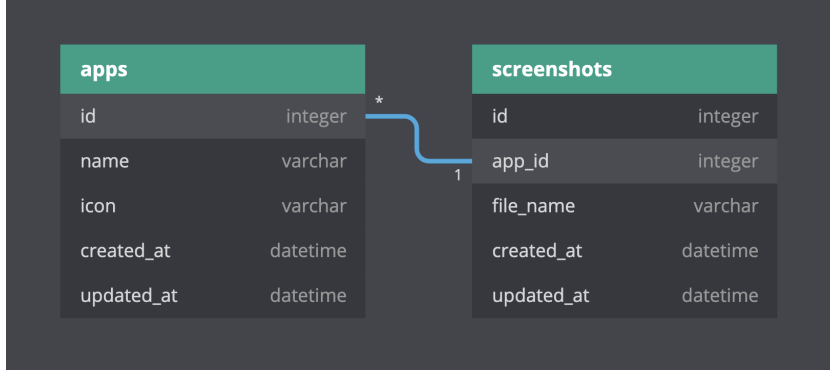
| apps | |
|---|---|
| id | integer |
| name | varchar |
| icon | varchar |
| created_at | datetime |
| updated_at | datetime |

*

1

| screenshots | |
|---|---|
| id | integer |
| app_id | integer |
| file_name | varchar |
| created_at | datetime |
| updated_at | datetime |